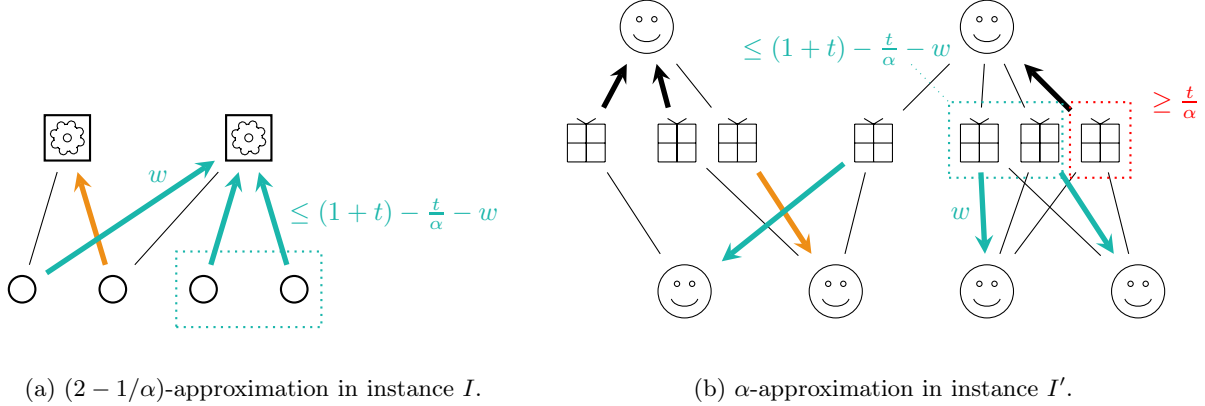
$w$

$\leq (1+t) - \frac{t}{\alpha} - w$

(a) $(2 - 1/\alpha)$-approximation in instance $I$.

$\leq (1+t) - \frac{t}{\alpha} - w$

$\geq \frac{t}{\alpha}$

$w$

(b) $\alpha$-approximation in instance $I'$.